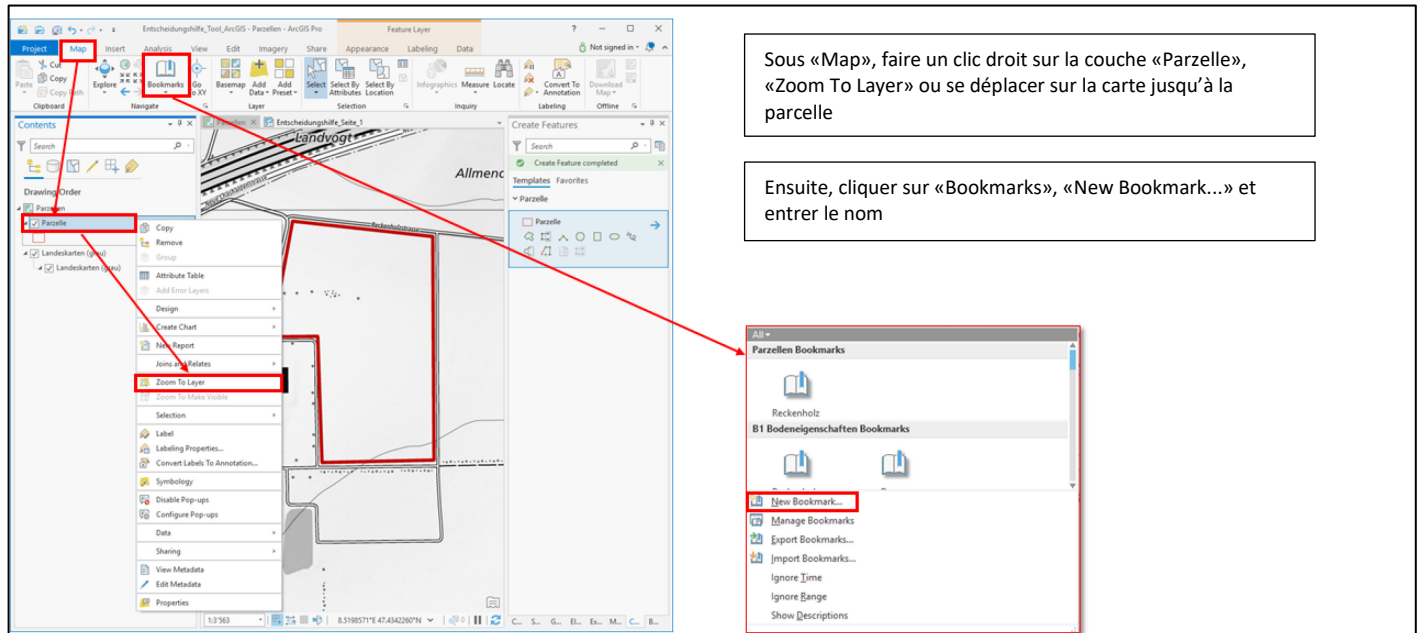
Entscheidungshilfe_Tool_ArcGIS - Parzellen - ArcGIS Pro

Feature Layer

? — □ ×

Project Map Insert Analysis View Edit Imagery Share Appearance Labeling Data

Not signed in

Paste Cut Copy Copy Path

Clipboard

Explore Bookmarks Go To XY

Navigate

Basemap Add Data Add Preset

Layer

Select Select By Attributes Select By Location

Selection

Infographics Measure Locate

Inquiry

Convert To Annotation

Labeling

Download Map

Offline

Contents

Search

Drawing Order

Parzellen

Parzelle

Landeskarten (grau)

Landeskarten (grau)

Copy
Remove
Group
Attribute Table
Add Error Layers
Design
Create Chart
New Report
Joins and Relates
Zoom To Layer
Zoom To Make Visible
Selection
Label
Labeling Properties...
Convert Labels To Annotation...
Symbology
Disable Pop-ups
Configure Pop-ups
Data
Sharing
View Metadata
Edit Metadata
Properties

Parzellen

Entscheidungshilfe_Seite_1

Landvogt

Allmend

Reckenholzstrasse

1:3'563

8.5198571°E 47.4342260°N

Create Features

Search

Create Feature completed

Templates Favorites

Parzelle

Parzelle

C... S... G... El... Ex... M... C... B...

Sous «Map», faire un clic droit sur la couche «Parzelle», «Zoom To Layer» ou se déplacer sur la carte jusqu'à la parcelle

Ensuite, cliquer sur «Bookmarks», «New Bookmark...» et entrer le nom

All

Parzellen Bookmarks

Reckenholz

B1 Bodeneigenschaften Bookmarks

New Bookmark...
Manage Bookmarks
Export Bookmarks...
Import Bookmarks...
Ignore Time
Ignore Range
Show Descriptions